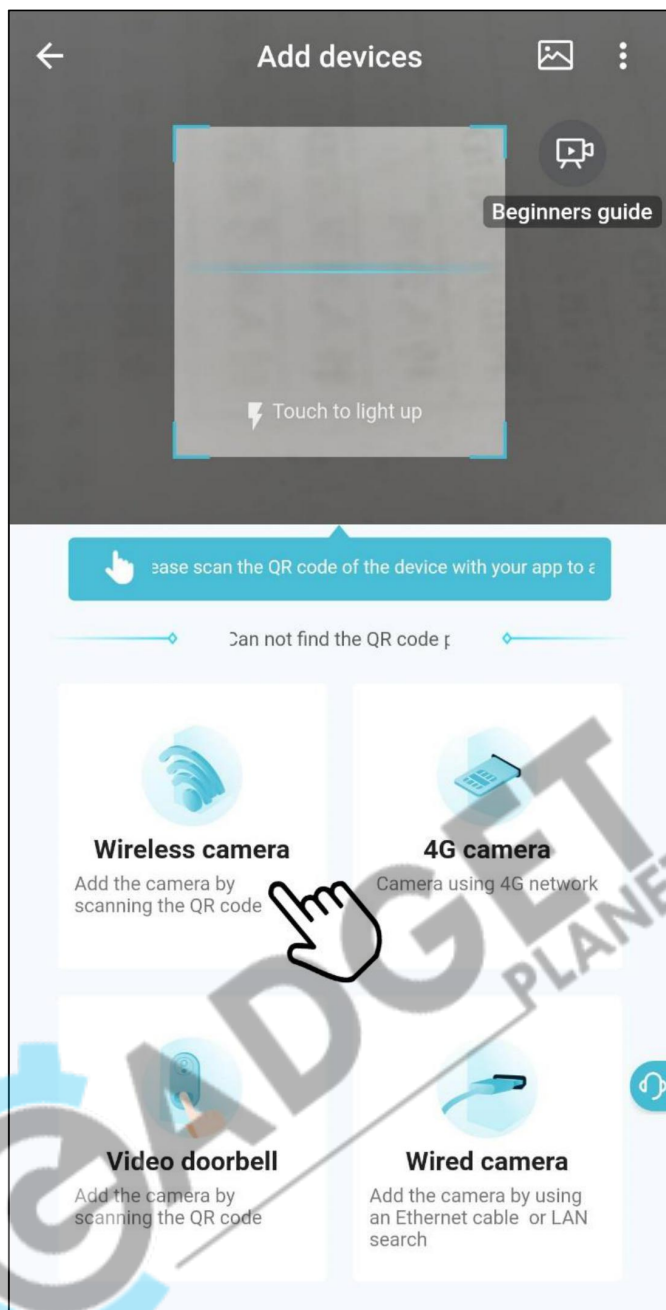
Add devices

Beginners guide

Touch to light up

ease scan the QR code of the device with your app to a

Can not find the QR code p

Wireless camera
Add the camera by scanning the QR code

4G camera
Camera using 4G network

Video doorbell
Add the camera by scanning the QR code

Wired camera
Add the camera by using an Ethernet cable or LAN search

GADGET PLANET